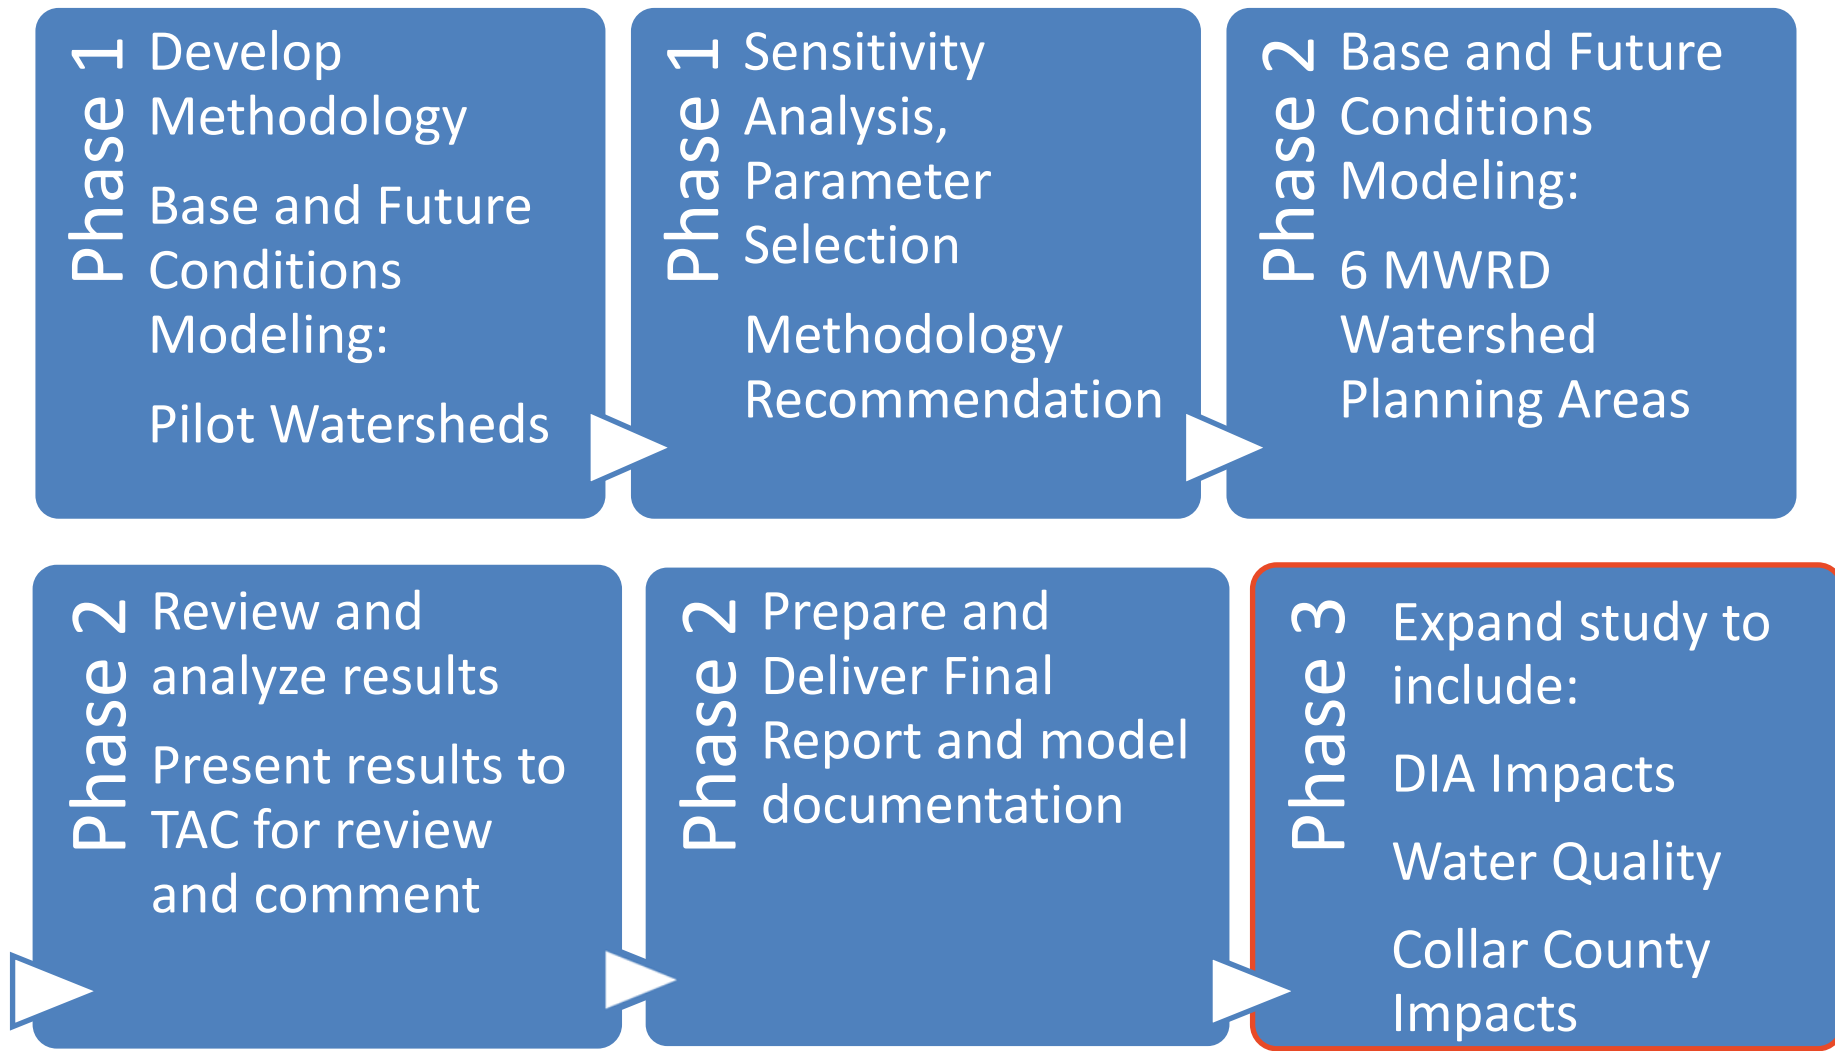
Phase 1

Develop Methodology

Base and Future Conditions Modeling:

Pilot Watersheds

Phase 1

Sensitivity Analysis, Parameter Selection

Methodology Recommendation

Phase 2

Base and Future Conditions Modeling:

6 MWRD Watershed Planning Areas

Phase 2

Review and analyze results

Present results to TAC for review and comment

Phase 2

Prepare and Deliver Final Report and model documentation

Phase 3

Expand study to include:

DIA Impacts

Water Quality

Collar County Impacts